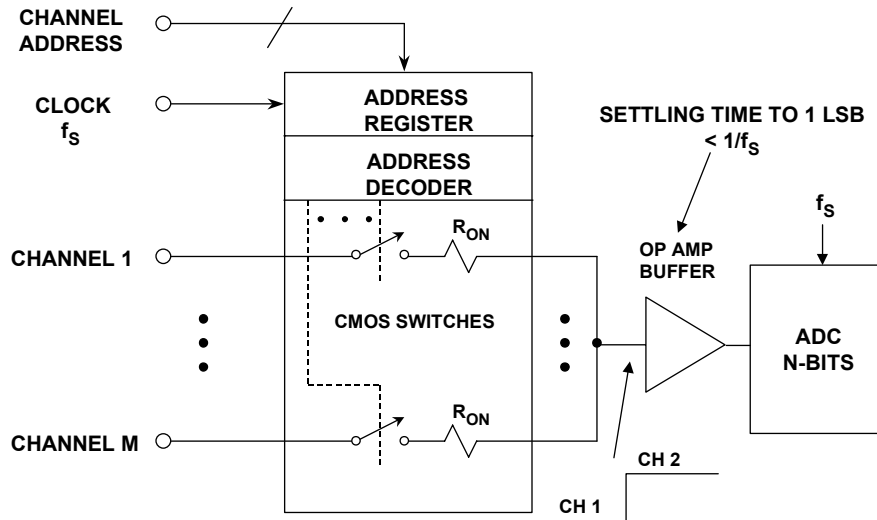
CHANNEL ADDRESS

CLOCK $f_S$

ADDRESS REGISTER

ADDRESS DECODER

SETTLING TIME TO 1 LSB $< 1/f_S$

$f_S$

CHANNEL 1

$R_{ON}$

OP AMP BUFFER

CMOS SWITCHES

ADC N-BITS

CHANNEL M

$R_{ON}$

CH 2

CH 1